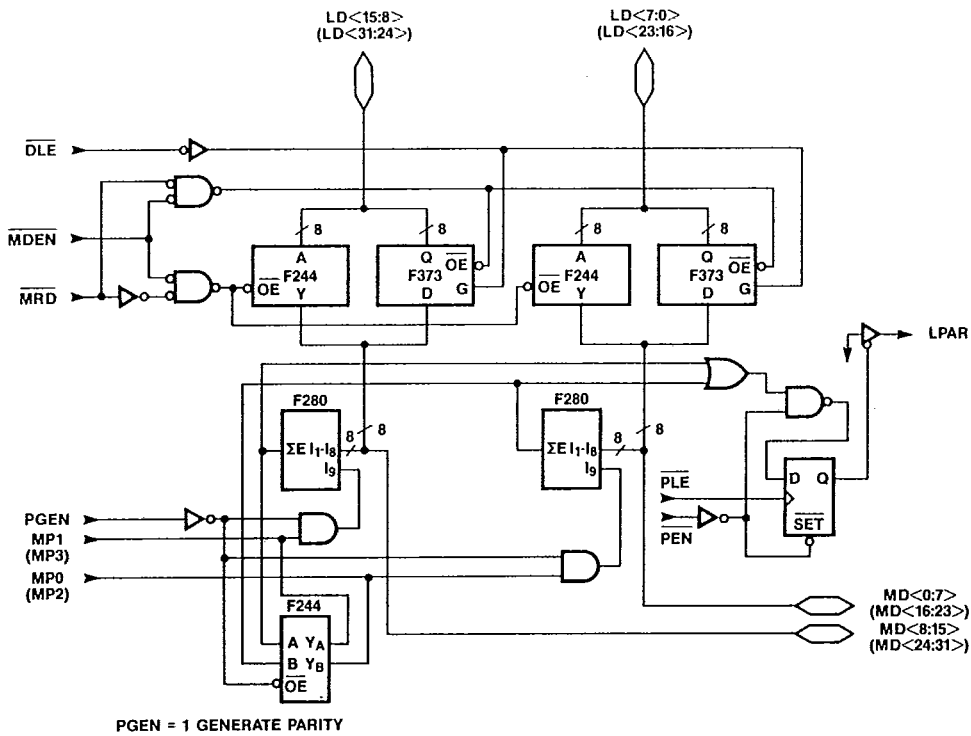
LD<15:8>
(LD<31:24>)

LD<7:0>
(LD<23:16>)

$\overline{DLE}$

$\overline{MDEN}$

$\overline{MRD}$

8
A
$\overline{OE}$ F244
Y

8
Q
F373 $\overline{OE}$
D G

8
A
$\overline{OE}$ F244
Y

8
Q
F373 $\overline{OE}$
D G

LPAR

F280
$\Sigma E\ I_1\text{-}I_8$
$I_9$
8 8

F280
$\Sigma E\ I_1\text{-}I_8$
$I_9$
8 8

$\overline{PLE}$

$\overline{PEN}$

D Q
$\overline{SET}$

PGEN
MP1
(MP3)
MP0
(MP2)

F244
A $Y_A$
B $Y_B$
$\overline{OE}$

MD<0:7>
(MD<16:23>)
MD<8:15>
(MD<24:31>)

PGEN = 1 GENERATE PARITY